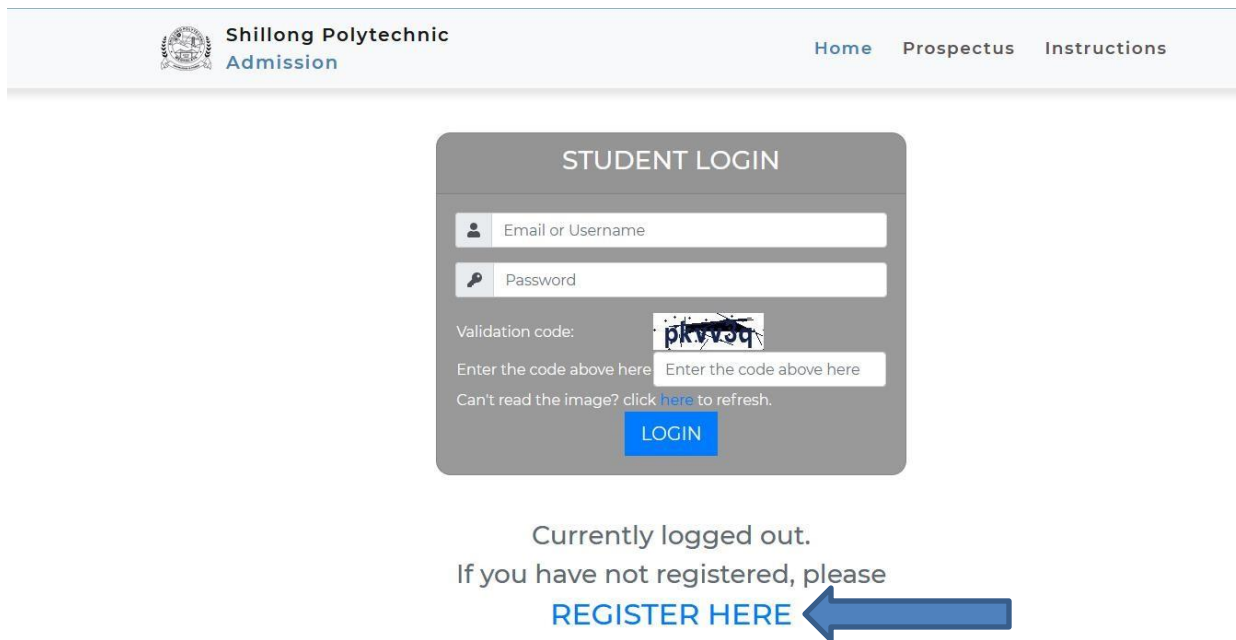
Shillong Polytechnic
Admission

Home Prospectus Instructions

STUDENT LOGIN

Email or Username

Password

Validation code: pkvv5q

Enter the code above here Enter the code above here

Can't read the image? click here to refresh.

LOGIN

Currently logged out.
If you have not registered, please
REGISTER HERE